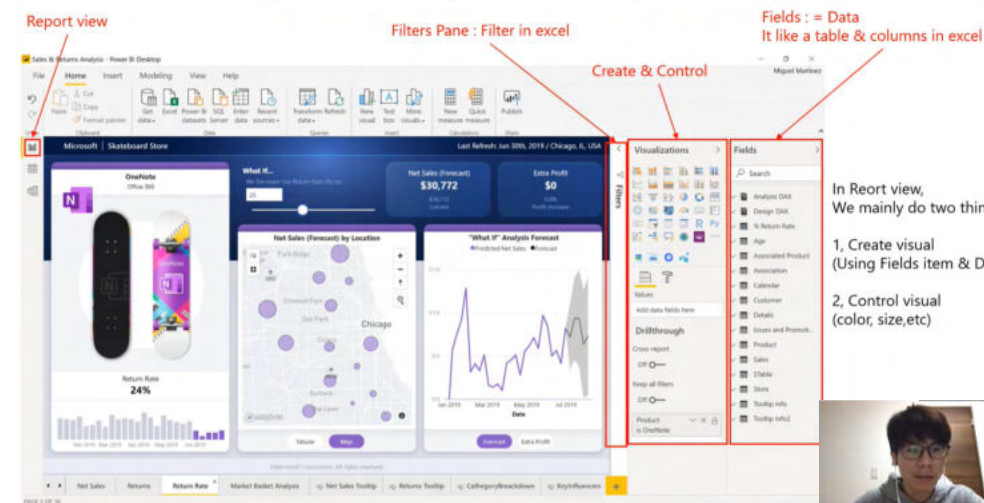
Report view

Filters Pane : Filter in excel

Fields : = Data
It like a table & columns in excel

Create & Control

Sales & Returns Analysis - Power BI Desktop

File Home Insert Modeling View Help

Miguel Martinez

Paste Cut Copy Format painter Clipboard Get data Excel Power BI datasets SQL Server Enter data Recent sources Data Transform data Refresh Queries New visual Text box More visuals Insert New measure Quick measure Calculations Publish Share

Microsoft | Skateboard Store

Last Refresh: Jun 30th, 2019 | Chicago, IL, USA

OneNote
Office 365

What If...

Net Sales (Forecast)
$30,772

Extra Profit
$0

Net Sales (Forecast) by Location

"What If" Analysis Forecast

Chicago

Return Rate
24%

Tabular Map

Forecast Extra Profit

Filters

Visualizations

Values
Add data fields here

Drillthrough
Cross-report
Off
Keep all filters
Off

Product is OneNote

Fields

Search

Analysis DAX
Design DAX
% Return Rate
Age
Associated Product
Association
Calendar
Customer
Details
Issues and Promoti...
Product
Sales
STable
Store
Tooltip Info
Tooltip Info2

In Reort view,
We mainly do two thin

1, Create visual
(Using Fields item & D

2, Control visual
(color, size,etc)

Net Sales Returns Return Rate Market Basket Analysis Net Sales Tooltip Returns Tooltip CategoryBreakdown KeyInfluencers